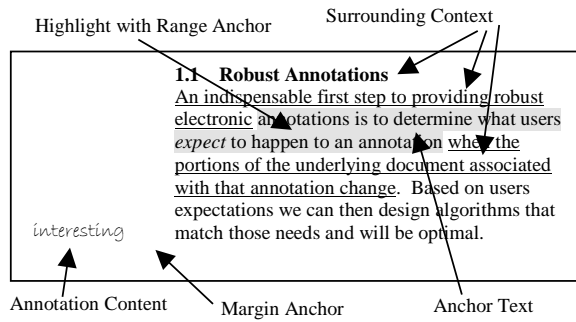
Highlight with Range Anchor

Surrounding Context

1.1 Robust Annotations

An indispensable first step to providing robust electronic annotations is to determine what users *expect* to happen to an annotation when the portions of the underlying document associated with that annotation change. Based on users expectations we can then design algorithms that match those needs and will be optimal.

interesting

Annotation Content

Margin Anchor

Anchor Text